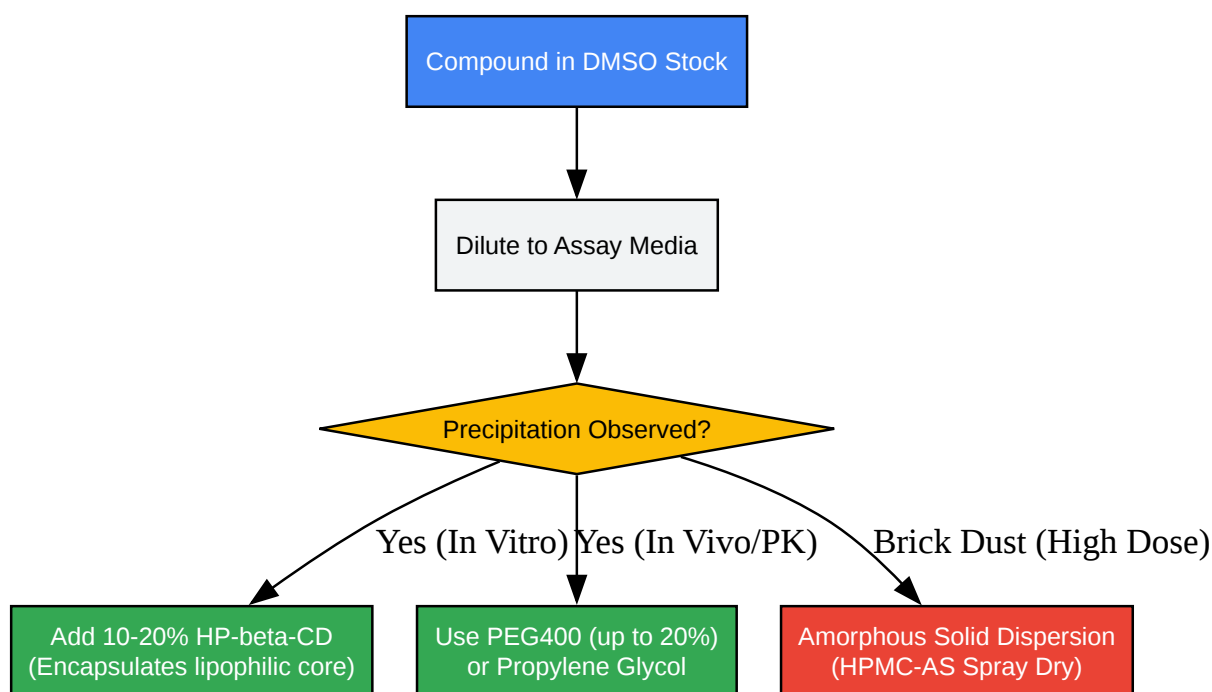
Compound in DMSO Stock

Dilute to Assay Media

Precipitation Observed?

Yes (In Vitro)

Yes (In Vivo/PK)

Brick Dust (High Dose)

Add 10-20% HP-beta-CD (Encapsulates lipophilic core)

Use PEG400 (up to 20%) or Propylene Glycol

Amorphous Solid Dispersion (HPMC-AS Spray Dry)